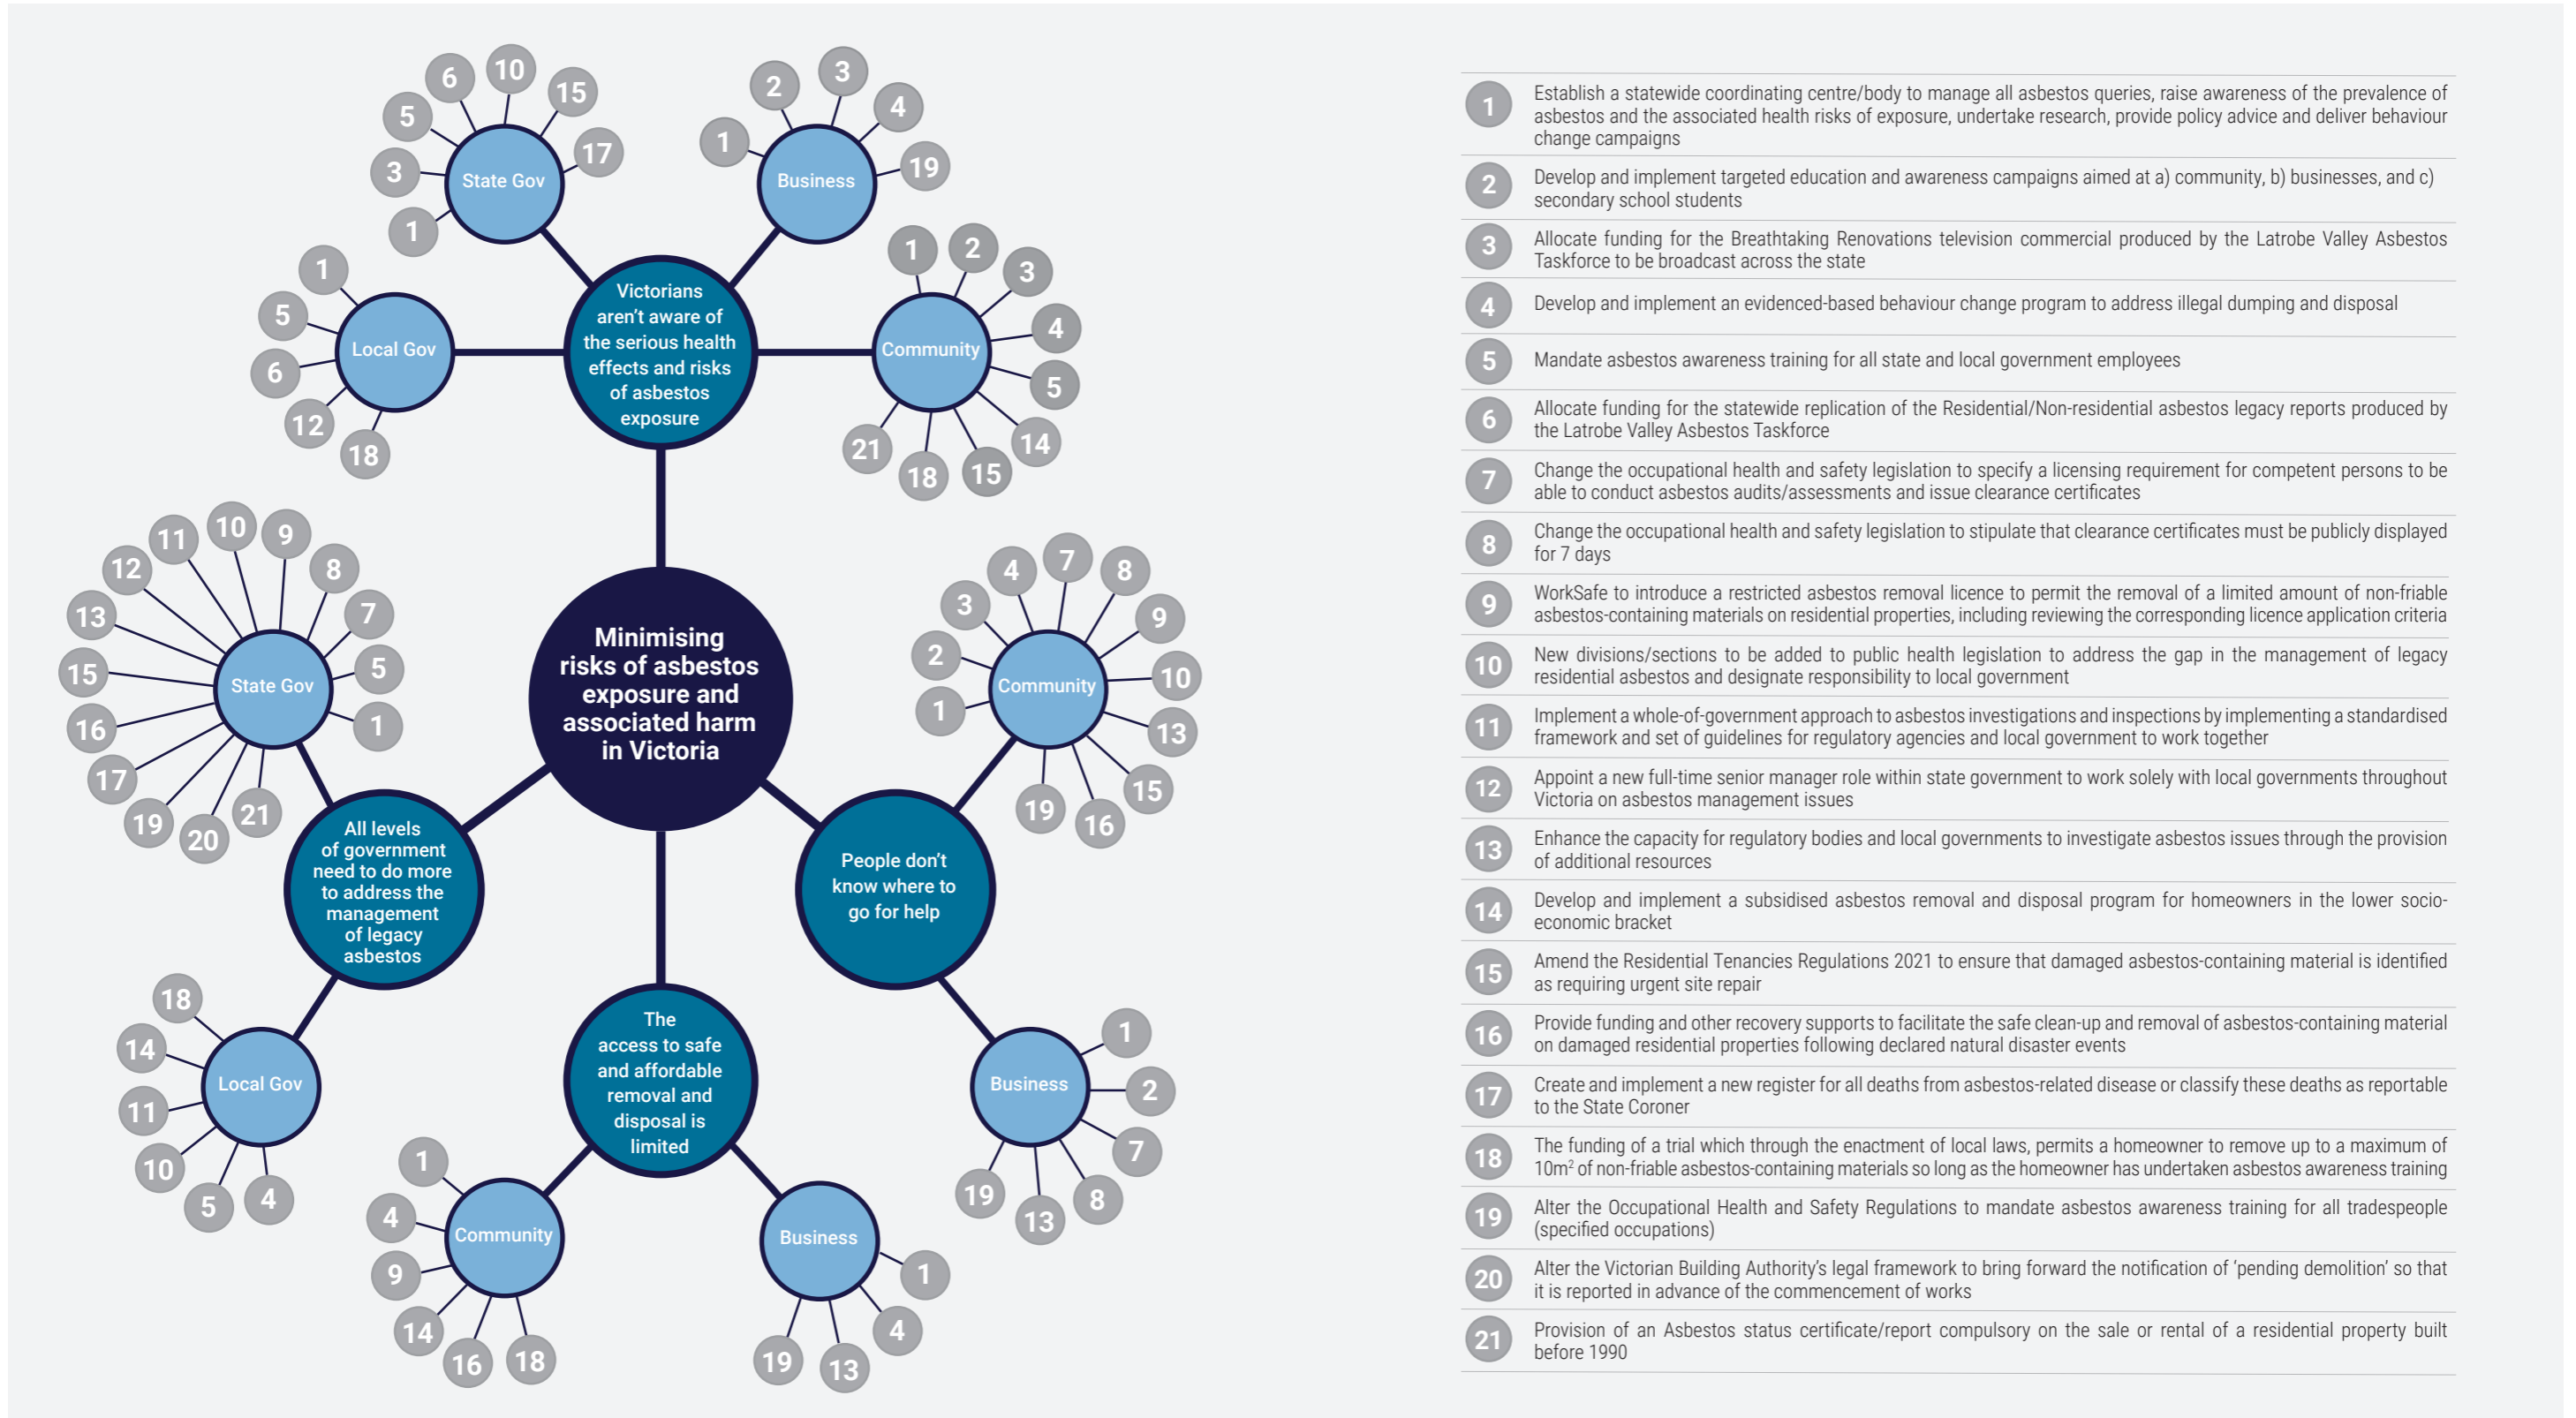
Minimising risks of asbestos exposure and associated harm in Victoria

Victorians aren't aware of the serious health effects and risks of asbestos exposure

State Gov
6 10 15 5 17 3 1

Business
2 3 4 1 19

Local Gov
1 5 6 12 18

Community
1 2 3 4 5 14 15 18 21

All levels of government need to do more to address the management of legacy asbestos

State Gov
11 10 9 12 8 13 7 15 5 16 1 17 19 20 21

Local Gov
18 14 11 10 5 4

People don't know where to go for help

Community
4 7 8 3 9 2 10 1 13 15 19 16

Business
1 2 7 19 13 8

The access to safe and affordable removal and disposal is limited

Community
1 4 9 14 16 18

Business
1 4 19 13

1 Establish a statewide coordinating centre/body to manage all asbestos queries, raise awareness of the prevalence of asbestos and the associated health risks of exposure, undertake research, provide policy advice and deliver behaviour change campaigns

2 Develop and implement targeted education and awareness campaigns aimed at a) community, b) businesses, and c) secondary school students

3 Allocate funding for the Breathtaking Renovations television commercial produced by the Latrobe Valley Asbestos Taskforce to be broadcast across the state

4 Develop and implement an evidenced-based behaviour change program to address illegal dumping and disposal

5 Mandate asbestos awareness training for all state and local government employees

6 Allocate funding for the statewide replication of the Residential/Non-residential asbestos legacy reports produced by the Latrobe Valley Asbestos Taskforce

7 Change the occupational health and safety legislation to specify a licensing requirement for competent persons to be able to conduct asbestos audits/assessments and issue clearance certificates

8 Change the occupational health and safety legislation to stipulate that clearance certificates must be publicly displayed for 7 days

9 WorkSafe to introduce a restricted asbestos removal licence to permit the removal of a limited amount of non-friable asbestos-containing materials on residential properties, including reviewing the corresponding licence application criteria

10 New divisions/sections to be added to public health legislation to address the gap in the management of legacy residential asbestos and designate responsibility to local government

11 Implement a whole-of-government approach to asbestos investigations and inspections by implementing a standardised framework and set of guidelines for regulatory agencies and local government to work together

12 Appoint a new full-time senior manager role within state government to work solely with local governments throughout Victoria on asbestos management issues

13 Enhance the capacity for regulatory bodies and local governments to investigate asbestos issues through the provision of additional resources

14 Develop and implement a subsidised asbestos removal and disposal program for homeowners in the lower socio-economic bracket

15 Amend the Residential Tenancies Regulations 2021 to ensure that damaged asbestos-containing material is identified as requiring urgent site repair

16 Provide funding and other recovery supports to facilitate the safe clean-up and removal of asbestos-containing material on damaged residential properties following declared natural disaster events

17 Create and implement a new register for all deaths from asbestos-related disease or classify these deaths as reportable to the State Coroner

18 The funding of a trial which through the enactment of local laws, permits a homeowner to remove up to a maximum of $10m^2$ of non-friable asbestos-containing materials so long as the homeowner has undertaken asbestos awareness training

19 Alter the Occupational Health and Safety Regulations to mandate asbestos awareness training for all tradespeople (specified occupations)

20 Alter the Victorian Building Authority's legal framework to bring forward the notification of 'pending demolition' so that it is reported in advance of the commencement of works

21 Provision of an Asbestos status certificate/report compulsory on the sale or rental of a residential property built before 1990